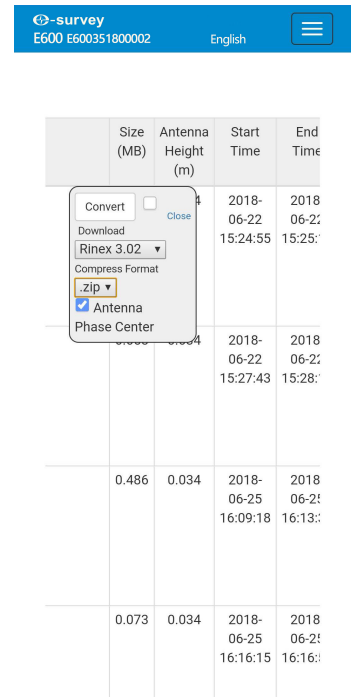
e-survey
E600 E600351800002 English

| Size (MB) | Antenna Height (m) | Start Time | End Time |
|---|---|---|---|
| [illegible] | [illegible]4 | 2018-06-22 15:24:55 | 2018-06-2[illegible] 15:25:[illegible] |
| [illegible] | 0.034 | 2018-06-22 15:27:43 | 2018-06-2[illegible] 15:28:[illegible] |
| 0.486 | 0.034 | 2018-06-25 16:09:18 | 2018-06-2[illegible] 16:13:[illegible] |
| 0.073 | 0.034 | 2018-06-25 16:16:15 | 2018-06-2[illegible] 16:1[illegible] |

Convert
Close
Download
Rinex 3.02
Compress Format
.zip
Antenna Phase Center